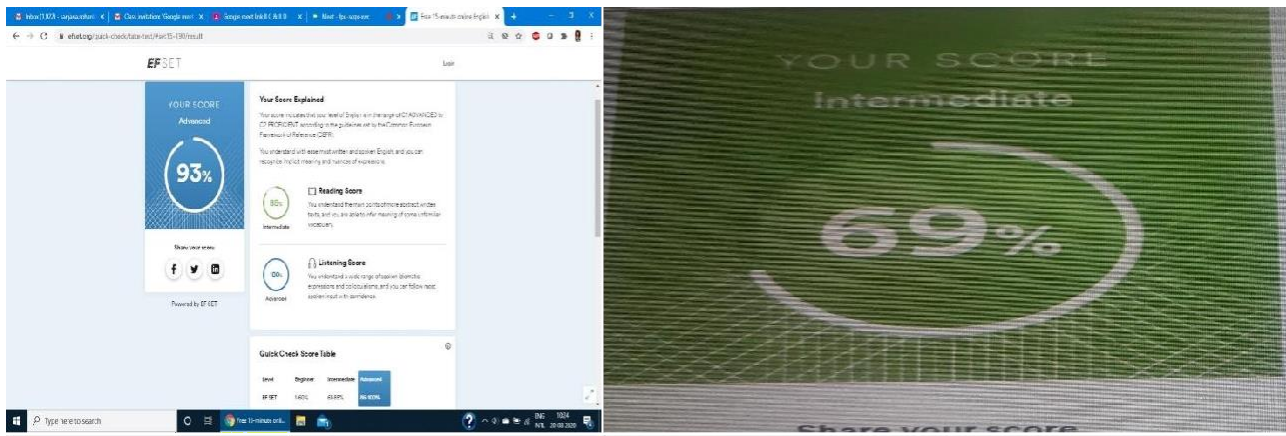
Inbox (1,878) - sanjana.rathore | Class invitation: "Google meet | Google meet link | Meet - fpx-suyp-eec | Free 15-minute online English

efset.org/quick-check/take-test/#set15-190/result

EF SET

Login

YOUR SCORE

Advanced

93%

Share your score

Powered by EF SET

Your Score Explained

Your score indicates that your level of English is in the range of C1 ADVANCED to C2 PROFICIENT according to the guidelines set by the Common European Framework of Reference (CEFR).

You understand with ease most written and spoken English and you can recognize implicit meaning and nuances of expression.

Reading Score

86%

Intermediate

You understand the main points of more abstract written texts, and you are able to infer meaning of some unfamiliar vocabulary.

Listening Score

100%

Advanced

You understand a wide range of spoken idiomatic expressions and colloquialisms, and you can follow rapid spoken input with confidence.

Quick Check Score Table

| Level | Beginner | Intermediate | Advanced |
|---|---|---|---|
| EF SET | 1-40% | 41-69% | 70-100% |

Type here to search

Free 15-minute onli...

ENG INTL 10:24 20-08-2020

YOUR SCORE

Intermediate

69%

Share your score